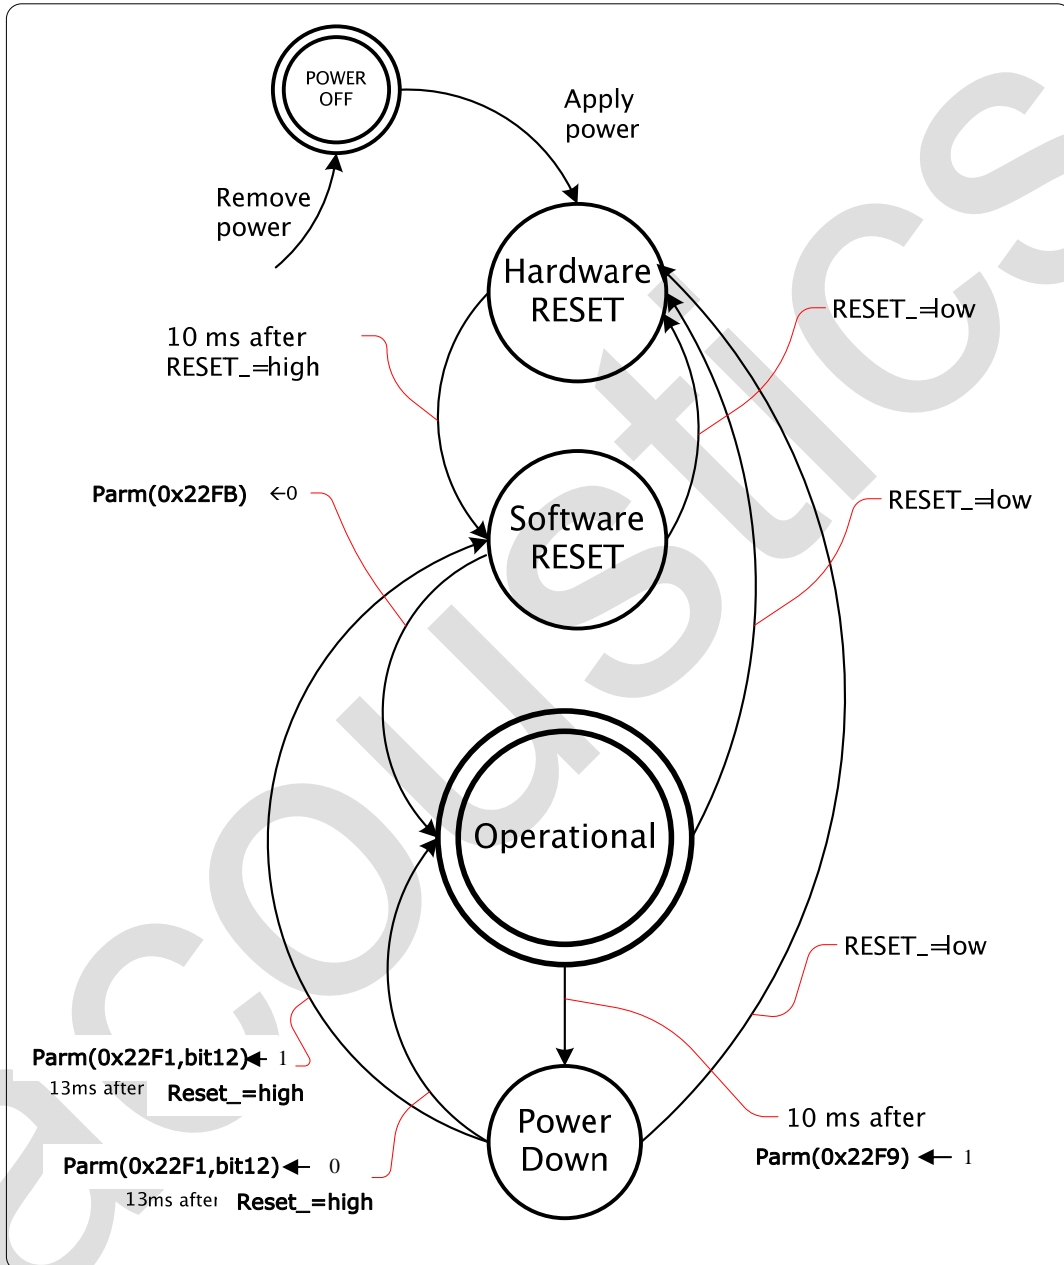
POWER OFF

Apply power

Remove power

Hardware RESET

10 ms after RESET_=high

RESET_=low

Parm(0x22FB) ←0

Software RESET

RESET_=low

Operational

RESET_=low

Parm(0x22F1,bit12)← 1

13ms after Reset_=high

10 ms after

Power Down

Parm(0x22F9) ← 1

Parm(0x22F1,bit12)← 0

13ms after Reset_=high

acoustics